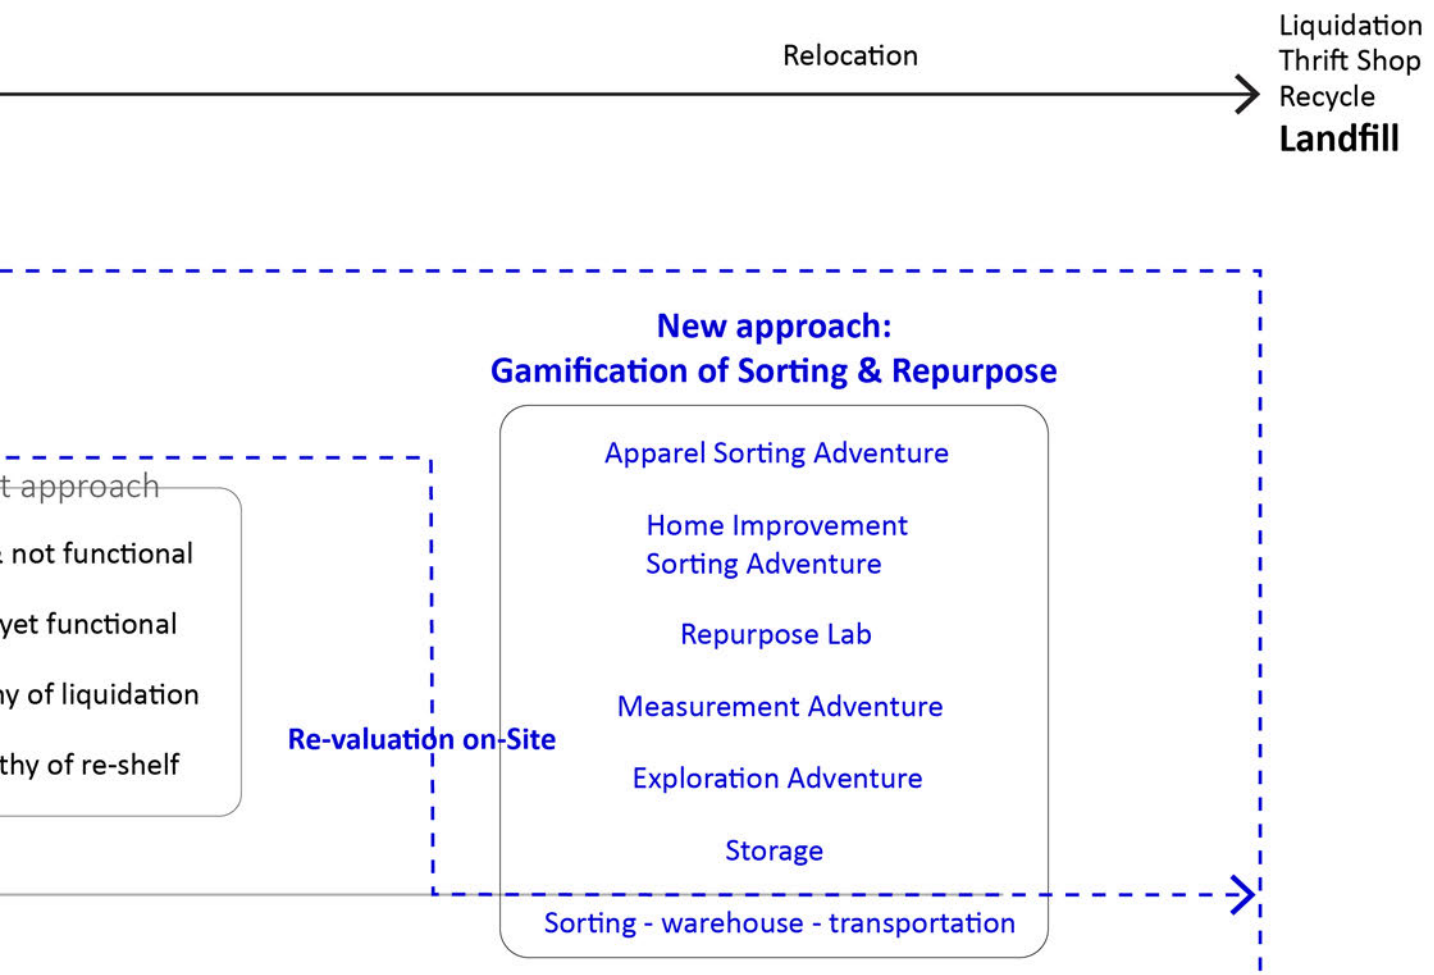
Relocation

Liquidation
Thrift Shop
Recycle
Landfill

New approach:
Gamification of Sorting & Repurpose

t approach

not functional

yet functional

y of liquidation

thy of re-shelf

Re-valuation on-Site

Apparel Sorting Adventure

Home Improvement Sorting Adventure

Repurpose Lab

Measurement Adventure

Exploration Adventure

Storage

Sorting - warehouse - transportation